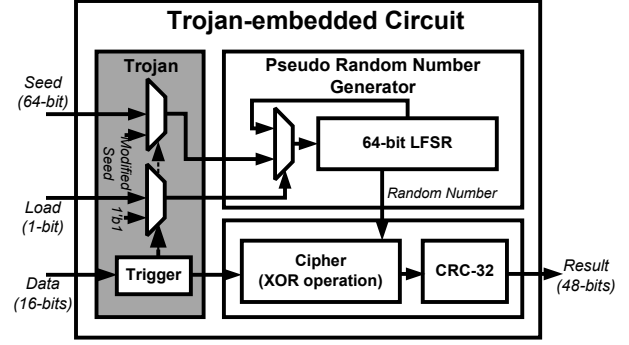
Trojan-embedded Circuit

Trojan

Pseudo Random Number Generator

Seed (64-bit)

Modified Seed

64-bit LFSR

Load (1-bit)

1'b1

Random Number

Data (16-bits)

Trigger

Cipher (XOR operation)

CRC-32

Result (48-bits)